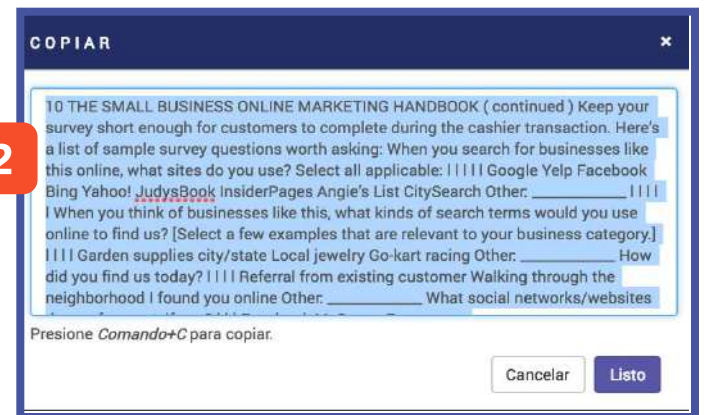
COPIAR

×

2

10 THE SMALL BUSINESS ONLINE MARKETING HANDBOOK ( continued ) Keep your survey short enough for customers to complete during the cashier transaction. Here's a list of sample survey questions worth asking: When you search for businesses like this online, what sites do you use? Select all applicable: l l l l l Google Yelp Facebook Bing Yahoo! JudysBook InsiderPages Angie's List CitySearch Other: ____________ l l l l When you think of businesses like this, what kinds of search terms would you use online to find us? [Select a few examples that are relevant to your business category.] l l l l Garden supplies city/state Local jewelry Go-kart racing Other: ____________ How did you find us today? l l l l Referral from existing customer Walking through the neighborhood I found you online Other: ____________ What social networks/websites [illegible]

Presione Comando+C para copiar.

Cancelar

Listo